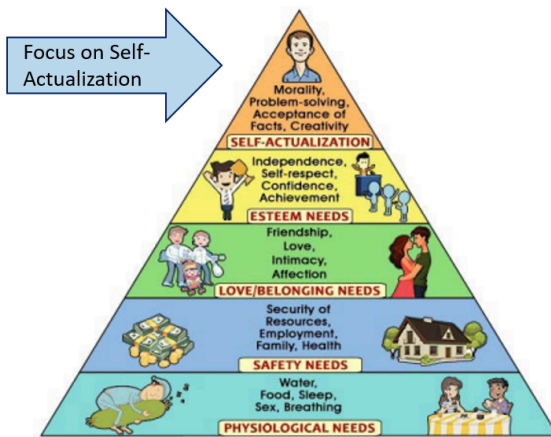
Focus on Self-Actualization

Morality, Problem-solving, Acceptance of Facts, Creativity

SELF-ACTUALIZATION

Independence, Self-respect, Confidence, Achievement

ESTEEM NEEDS

Friendship, Love, Intimacy, Affection

LOVE/BELONGING NEEDS

Security of Resources, Employment, Family, Health

SAFETY NEEDS

Water, Food, Sleep, Sex, Breathing

PHYSIOLOGICAL NEEDS